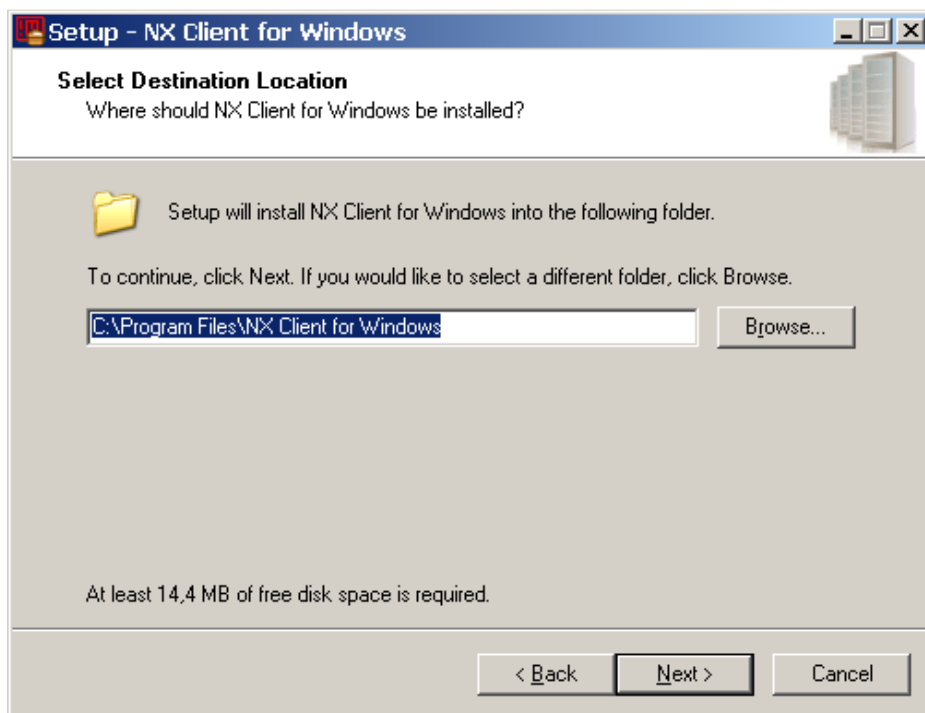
Setup - NX Client for Windows

Select Destination Location
Where should NX Client for Windows be installed?

Setup will install NX Client for Windows into the following folder.

To continue, click Next. If you would like to select a different folder, click Browse.

C:\Program Files\NX Client for Windows

Browse...

At least 14,4 MB of free disk space is required.

< Back

Next >

Cancel